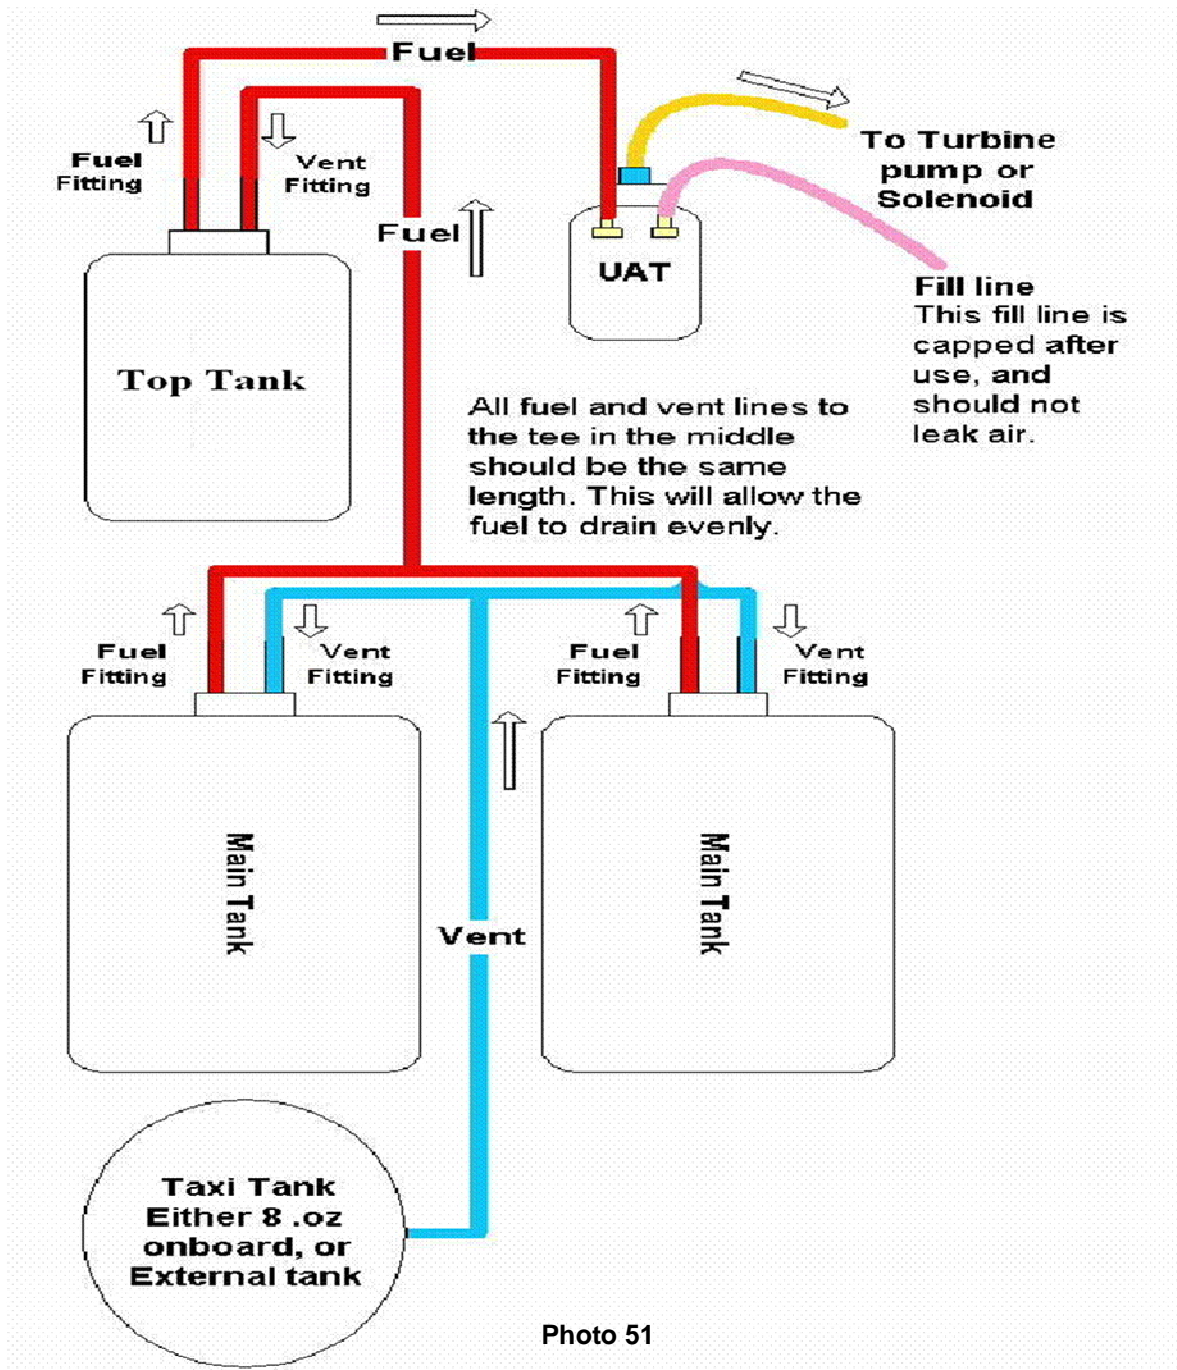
Fuel

Fuel Fitting

Vent Fitting

Fuel

To Turbine pump or Solenoid

UAT

Fill line
This fill line is capped after use, and should not leak air.

Top Tank

All fuel and vent lines to the tee in the middle should be the same length. This will allow the fuel to drain evenly.

Fuel Fitting

Vent Fitting

Fuel Fitting

Vent Fitting

Main Tank

Vent

Main Tank

Taxi Tank
Either 8 .oz onboard, or External tank

Photo 51